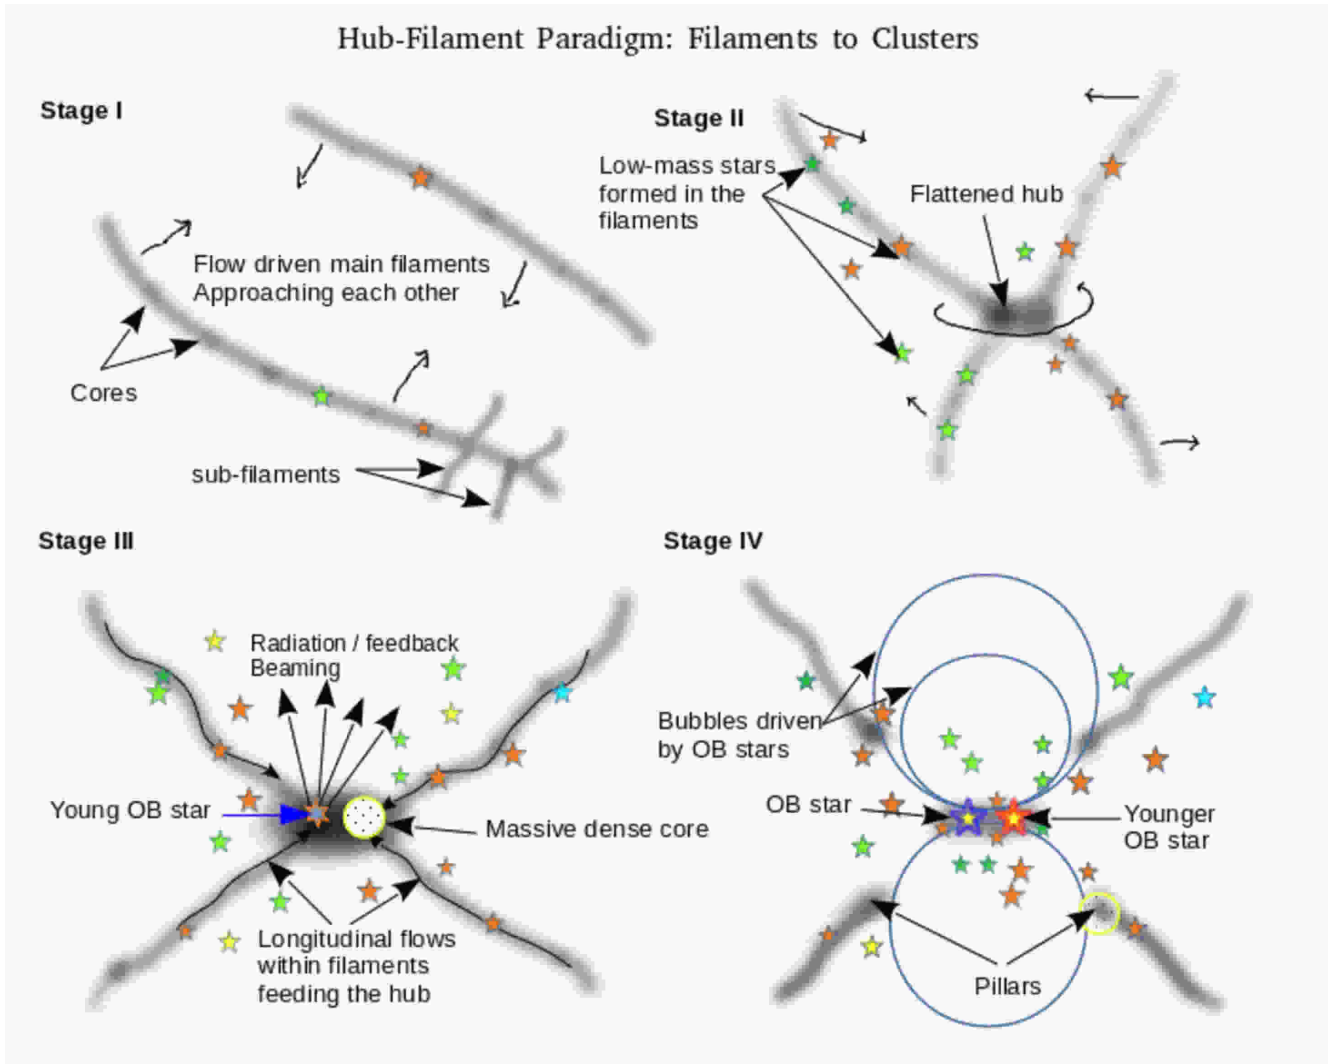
Hub-Filament Paradigm: Filaments to Clusters

Stage I

Flow driven main filaments Approaching each other

Cores

sub-filaments

Stage II

Low-mass stars formed in the filaments

Flattened hub

Stage III

Radiation / feedback Beaming

Young OB star

Massive dense core

Longitudinal flows within filaments feeding the hub

Stage IV

Bubbles driven by OB stars

OB star

Younger OB star

Pillars